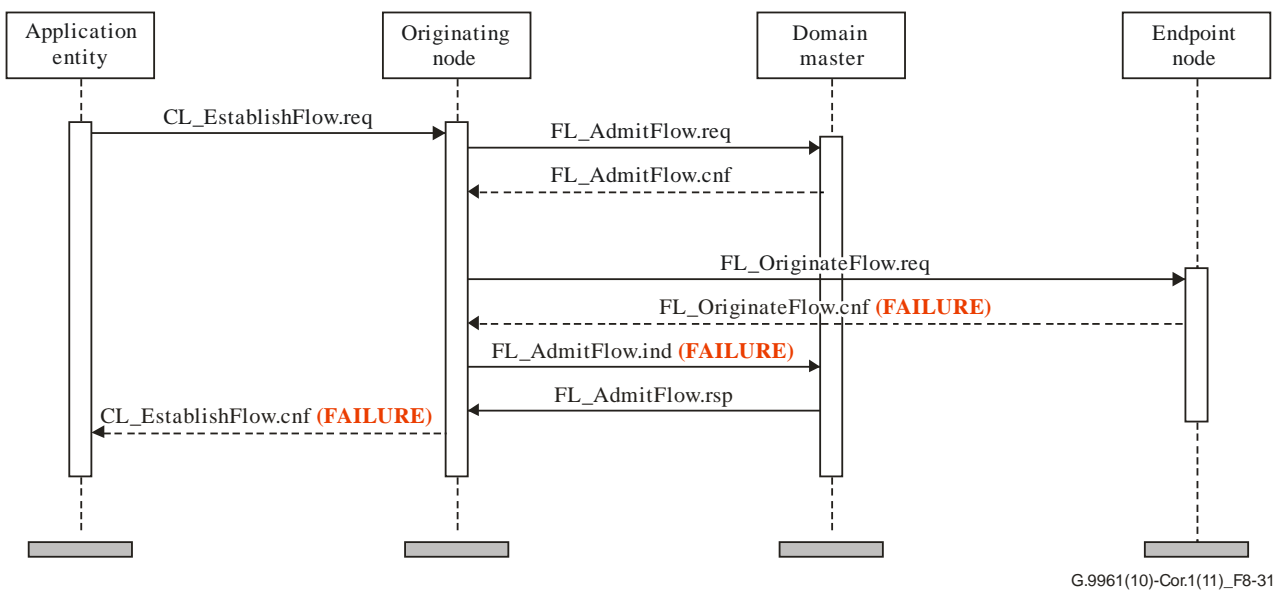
Application entity

Originating node

Domain master

Endpoint node

CL_EstablishFlow.req

FL_AdmitFlow.req

FL_AdmitFlow.cnf

FL_OriginateFlow.req

FL_OriginateFlow.cnf (FAILURE)

FL_AdmitFlow.ind (FAILURE)

FL_AdmitFlow.rsp

CL_EstablishFlow.cnf (FAILURE)

G.9961(10)-Cor.1(11)_F8-31